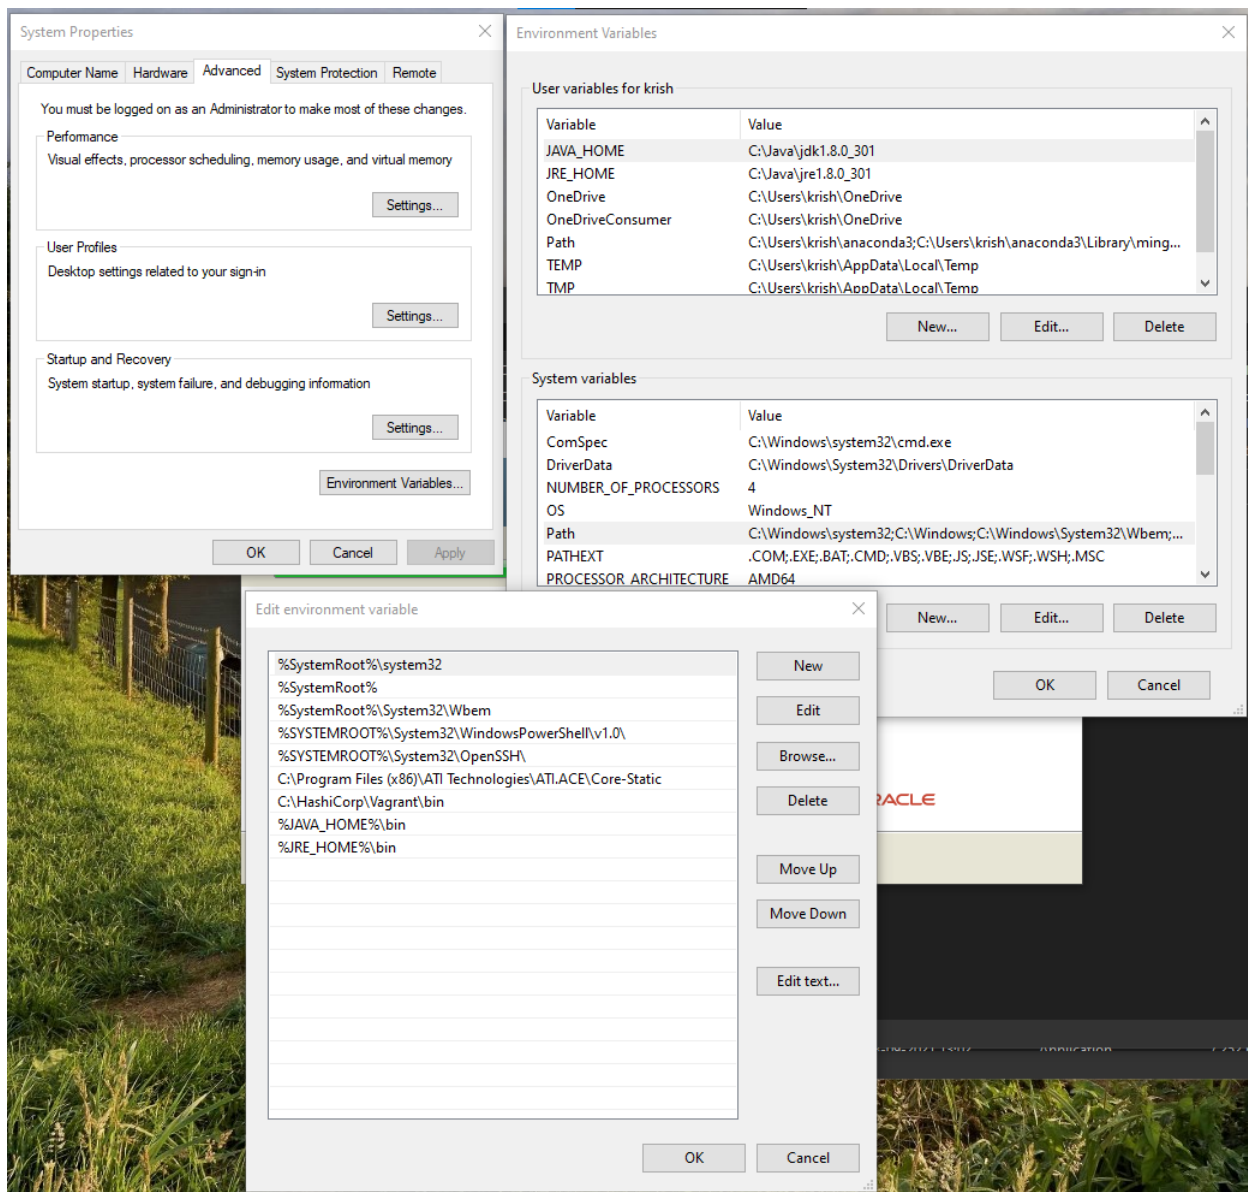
System Properties

Computer Name | Hardware | Advanced | System Protection | Remote

You must be logged on as an Administrator to make most of these changes.

Performance
Visual effects, processor scheduling, memory usage, and virtual memory
Settings...

User Profiles
Desktop settings related to your sign-in
Settings...

Startup and Recovery
System startup, system failure, and debugging information
Settings...

Environment Variables...

OK Cancel Apply

Environment Variables

User variables for krish

| Variable | Value |
|---|---|
| JAVA_HOME | C:\Java\jdk1.8.0_301 |
| JRE_HOME | C:\Java\jre1.8.0_301 |
| OneDrive | C:\Users\krish\OneDrive |
| OneDriveConsumer | C:\Users\krish\OneDrive |
| Path | C:\Users\krish\anaconda3;C:\Users\krish\anaconda3\Library\ming... |
| TEMP | C:\Users\krish\AppData\Local\Temp |
| TMP | C:\Users\krish\AppData\Local\Temp |

New... Edit... Delete

System variables

| Variable | Value |
|---|---|
| ComSpec | C:\Windows\system32\cmd.exe |
| DriverData | C:\Windows\System32\Drivers\DriverData |
| NUMBER_OF_PROCESSORS | 4 |
| OS | Windows_NT |
| Path | C:\Windows\system32;C:\Windows;C:\Windows\System32\Wbem;... |
| PATHEXT | .COM;.EXE;.BAT;.CMD;.VBS;.VBE;.JS;.JSE;.WSF;.WSH;.MSC |
| PROCESSOR_ARCHITECTURE | AMD64 |

New... Edit... Delete

OK Cancel

Edit environment variable

%SystemRoot%\system32
%SystemRoot%
%SystemRoot%\System32\Wbem
%SYSTEMROOT%\System32\WindowsPowerShell\v1.0\
%SYSTEMROOT%\System32\OpenSSH\
C:\Program Files (x86)\ATI Technologies\ATI.ACE\Core-Static
C:\HashiCorp\Vagrant\bin
%JAVA_HOME%\bin
%JRE_HOME%\bin

New
Edit
Browse...
Delete
Move Up
Move Down
Edit text...

OK Cancel

RACLE